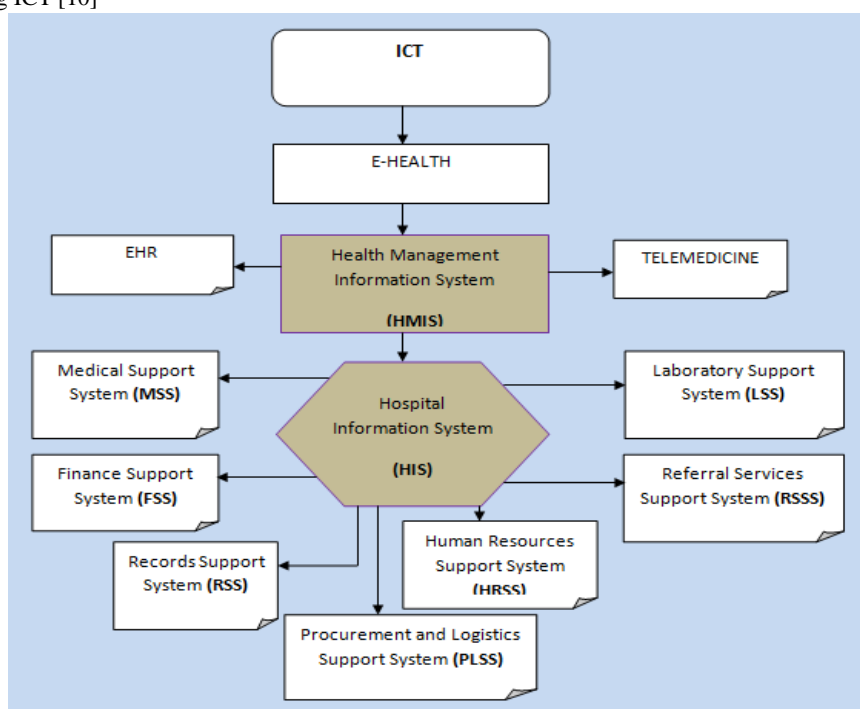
g ICT [10]

ICT

E-HEALTH

EHR

Health Management Information System

(HMIS)

TELEMEDICINE

Medical Support System (MSS)

Hospital Information System

(HIS)

Laboratory Support System (LSS)

Finance Support System (FSS)

Referral Services Support System (RSSS)

Records Support System (RSS)

Human Resources Support System (HRSS)

Procurement and Logistics Support System (PLSS)